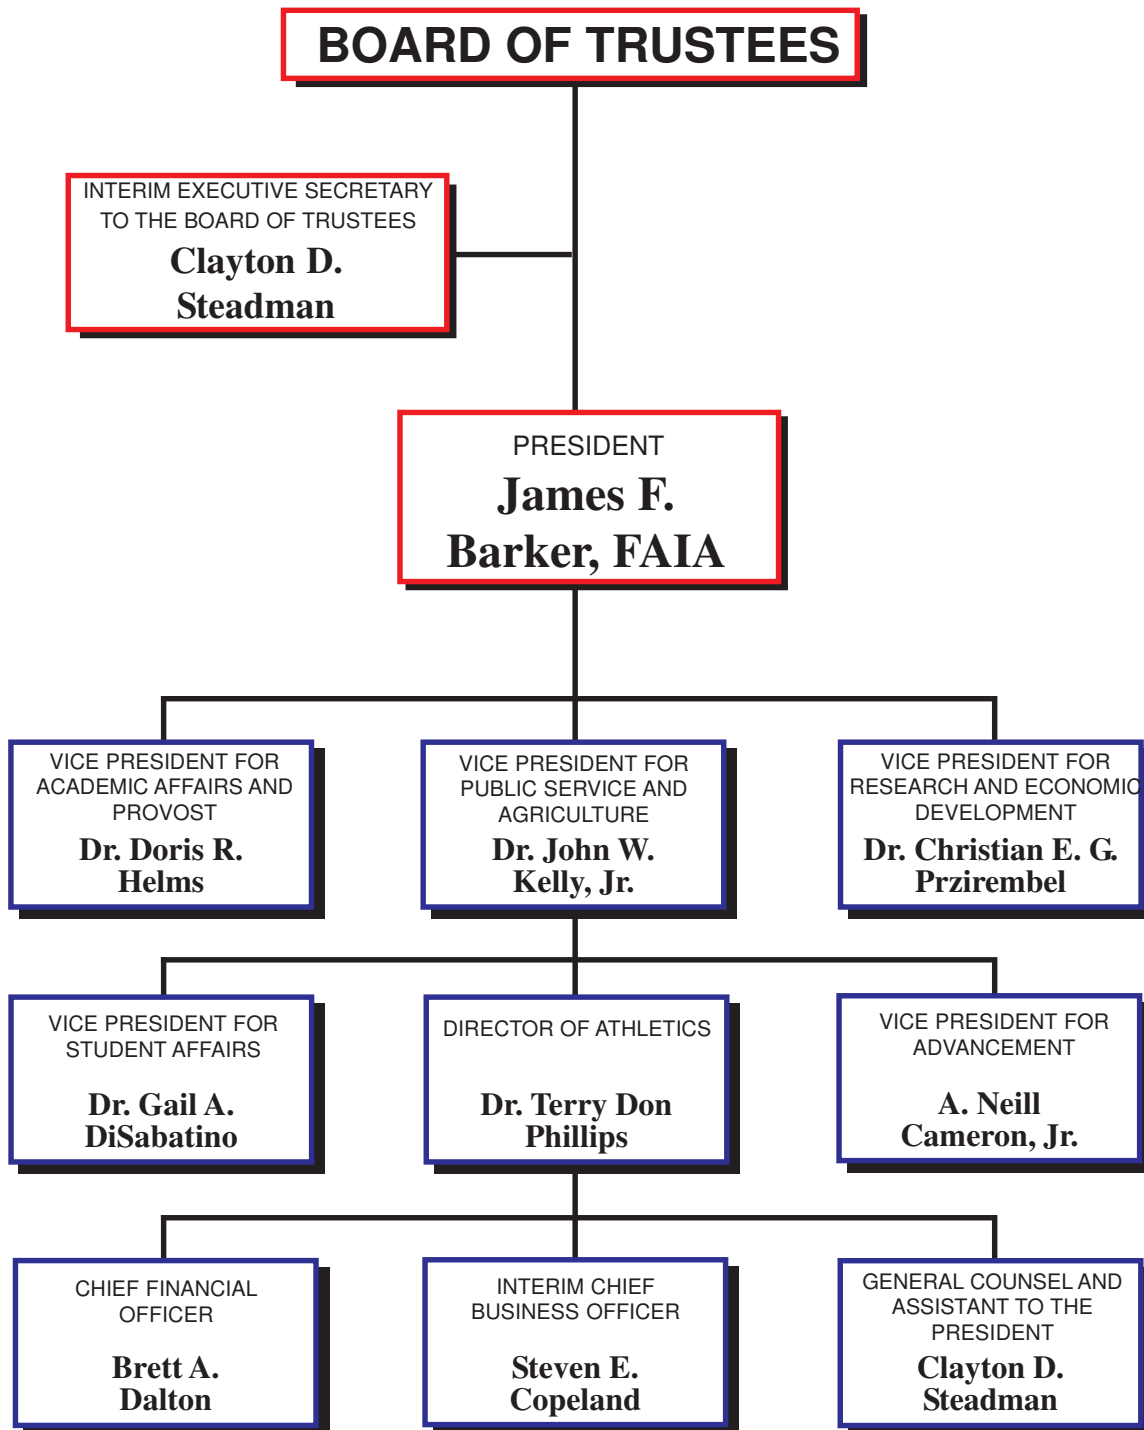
BOARD OF TRUSTEES

INTERIM EXECUTIVE SECRETARY TO THE BOARD OF TRUSTEES
Clayton D. Steadman

PRESIDENT
James F. Barker, FAIA

VICE PRESIDENT FOR ACADEMIC AFFAIRS AND PROVOST
Dr. Doris R. Helms

VICE PRESIDENT FOR PUBLIC SERVICE AND AGRICULTURE
Dr. John W. Kelly, Jr.

VICE PRESIDENT FOR RESEARCH AND ECONOMIC DEVELOPMENT
Dr. Christian E. G. Przirembel

VICE PRESIDENT FOR STUDENT AFFAIRS
Dr. Gail A. DiSabatino

DIRECTOR OF ATHLETICS
Dr. Terry Don Phillips

VICE PRESIDENT FOR ADVANCEMENT
A. Neill Cameron, Jr.

CHIEF FINANCIAL OFFICER
Brett A. Dalton

INTERIM CHIEF BUSINESS OFFICER
Steven E. Copeland

GENERAL COUNSEL AND ASSISTANT TO THE PRESIDENT
Clayton D. Steadman